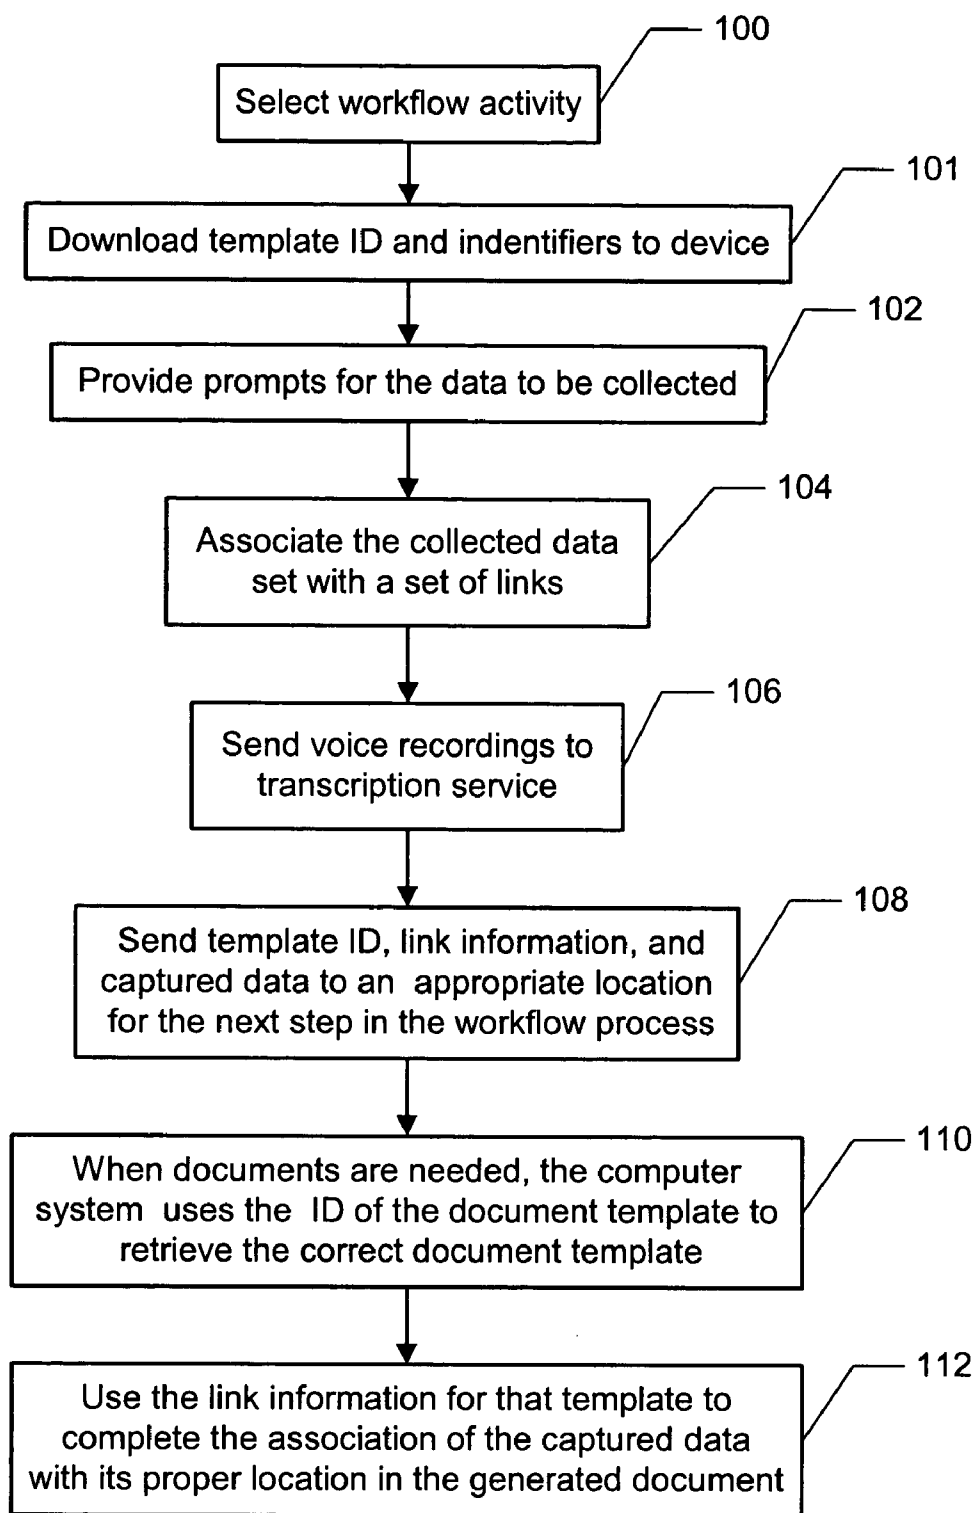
100
Select workflow activity

101
Download template ID and indentifiers to device

102
Provide prompts for the data to be collected

104
Associate the collected data set with a set of links

106
Send voice recordings to transcription service

108
Send template ID, link information, and captured data to an appropriate location for the next step in the workflow process

110
When documents are needed, the computer system uses the ID of the document template to retrieve the correct document template

112
Use the link information for that template to complete the association of the captured data with its proper location in the generated document